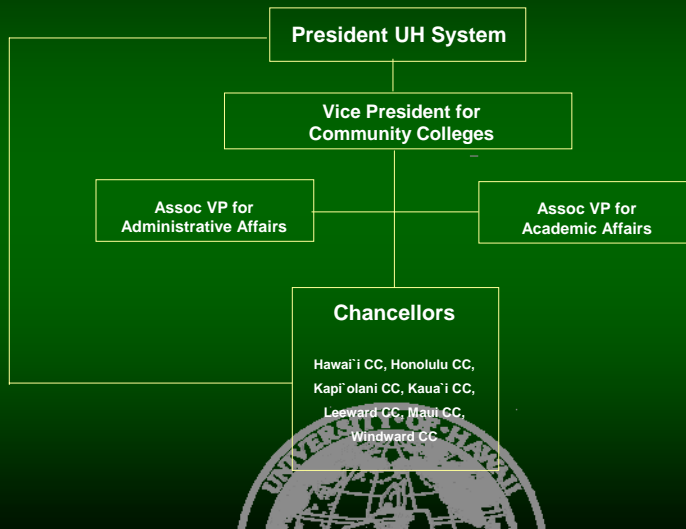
President UH System

Vice President for Community Colleges

Assoc VP for Administrative Affairs

Assoc VP for Academic Affairs

Chancellors

Hawai`i CC, Honolulu CC, Kapi`olani CC, Kaua`i CC, Leeward CC, Maui CC, Windward CC

UNIVERSITY OF HAWAII